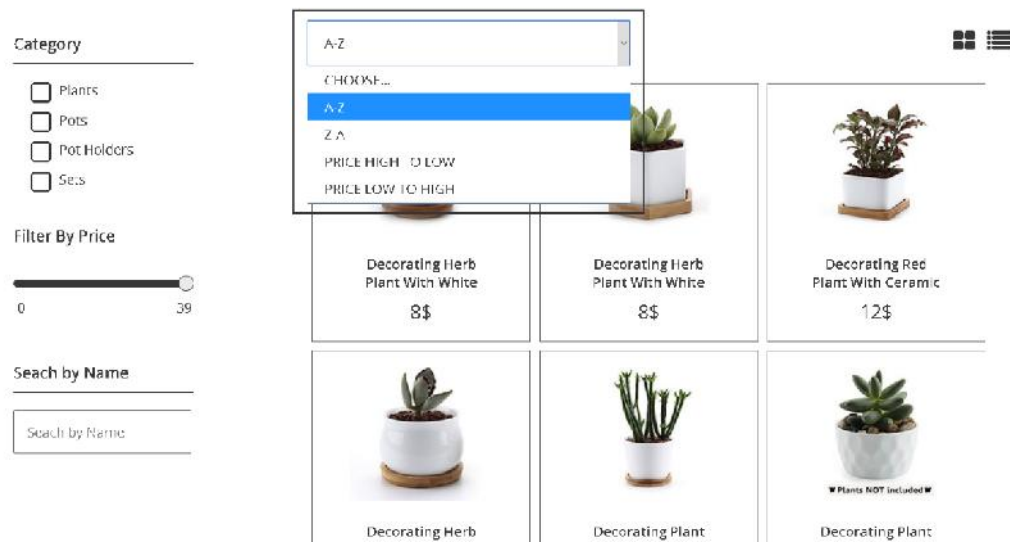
Category

Plants
Pots
Pot Holders
Sets

Filter By Price

0 39

Seach by Name

Seach by Name

A-Z

CHOOSE...
A-Z
Z-A
PRICE HIGH TO LOW
PRICE LOW TO HIGH

Decorating Herb Plant With White
8$

Decorating Herb Plant With White
8$

Decorating Red Plant With Ceramic
12$

Decorating Herb

Decorating Plant

♥ Plants NOT included ♥

Decorating Plant